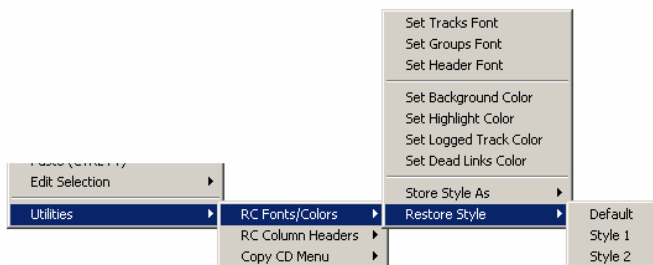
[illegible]
Edit Selection
Utilities

RC Fonts/Colors
RC Column Headers
Copy CD Menu

Set Tracks Font
Set Groups Font
Set Header Font
Set Background Color
Set Highlight Color
Set Logged Track Color
Set Dead Links Color
Store Style As
Restore Style

Default
Style 1
Style 2